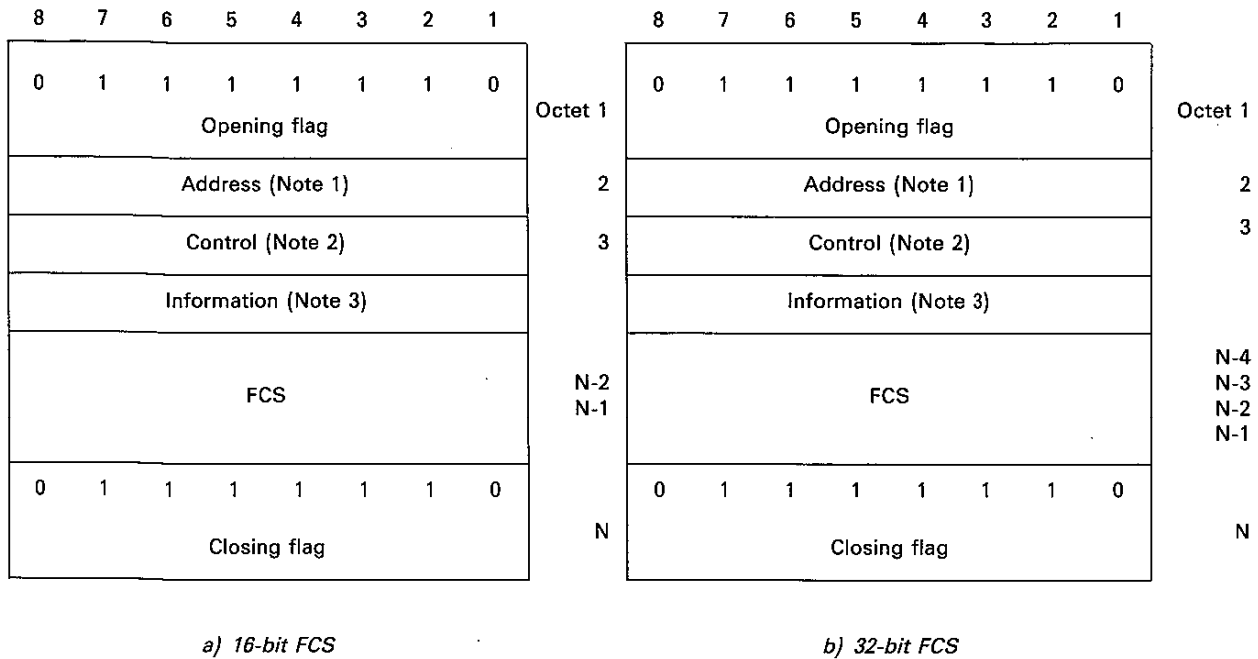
8 7 6 5 4 3 2 1

0 1 1 1 1 1 1 0
Opening flag

Octet 1

Address (Note 1)

2

Control (Note 2)

3

Information (Note 3)

FCS

N-2
N-1

0 1 1 1 1 1 1 0
Closing flag

N

a) 16-bit FCS

8 7 6 5 4 3 2 1

0 1 1 1 1 1 1 0
Opening flag

Octet 1

Address (Note 1)

2

Control (Note 2)

3

Information (Note 3)

FCS

N-4
N-3
N-2
N-1

0 1 1 1 1 1 1 0
Closing flag

N

b) 32-bit FCS